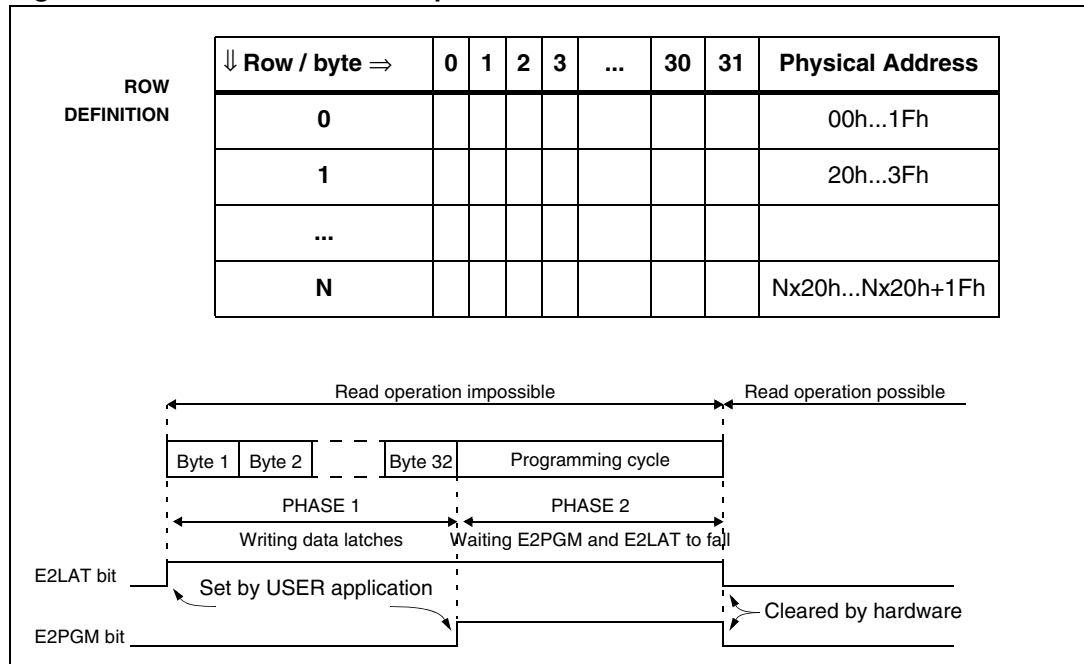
ROW DEFINITION

| $\Downarrow$ Row / byte $\Rightarrow$ | 0 | 1 | 2 | 3 | ... | 30 | 31 | Physical Address |
|---|---|---|---|---|---|---|---|---|
| 0 | | | | | | | | 00h...1Fh |
| 1 | | | | | | | | 20h...3Fh |
| ... | | | | | | | | |
| N | | | | | | | | Nx20h...Nx20h+1Fh |

Read operation impossible

Read operation possible

Byte 1 Byte 2 Byte 32 Programming cycle

PHASE 1

Writing data latches

PHASE 2

Waiting E2PGM and E2LAT to fall

E2LAT bit

Set by USER application

Cleared by hardware

E2PGM bit